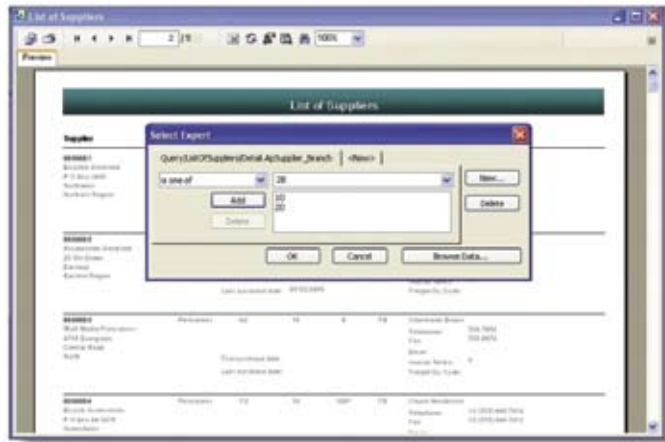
List of Suppliers

2 /1 100%

Preview

List of Suppliers

Supplier

000001
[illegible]

000002
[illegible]

Last purchase date 07/03/2005

000003
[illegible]

Persistence

First purchase date

Last purchase date

000004
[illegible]

Select Expert

Query.ListOfSuppliersDetail.ApSupplier_Branch <New>

is one of

20

New...

Add

Delete

10
20

Delete

OK

Cancel

Browse Data...